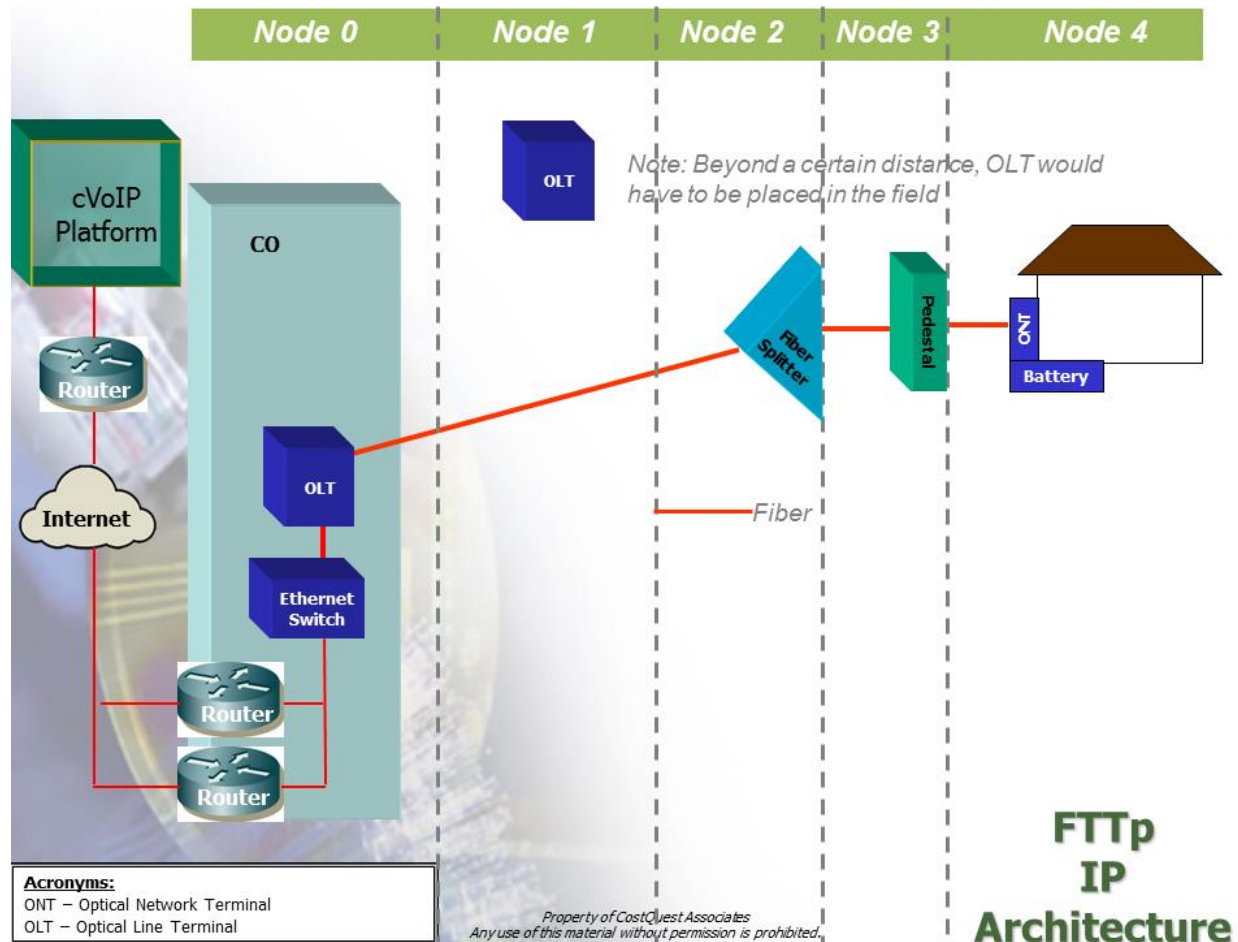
Node 0 Node 1 Node 2 Node 3 Node 4

cVoIP Platform

CO

OLT

Note: Beyond a certain distance, OLT would have to be placed in the field

Fiber Splitter

Pedestal

ONT

Battery

Router

Internet

OLT

Fiber

Ethernet Switch

Router

Router

FTTp IP Architecture

Acronyms:
ONT – Optical Network Terminal
OLT – Optical Line Terminal

Property of CostQuest Associates
Any use of this material without permission is prohibited.